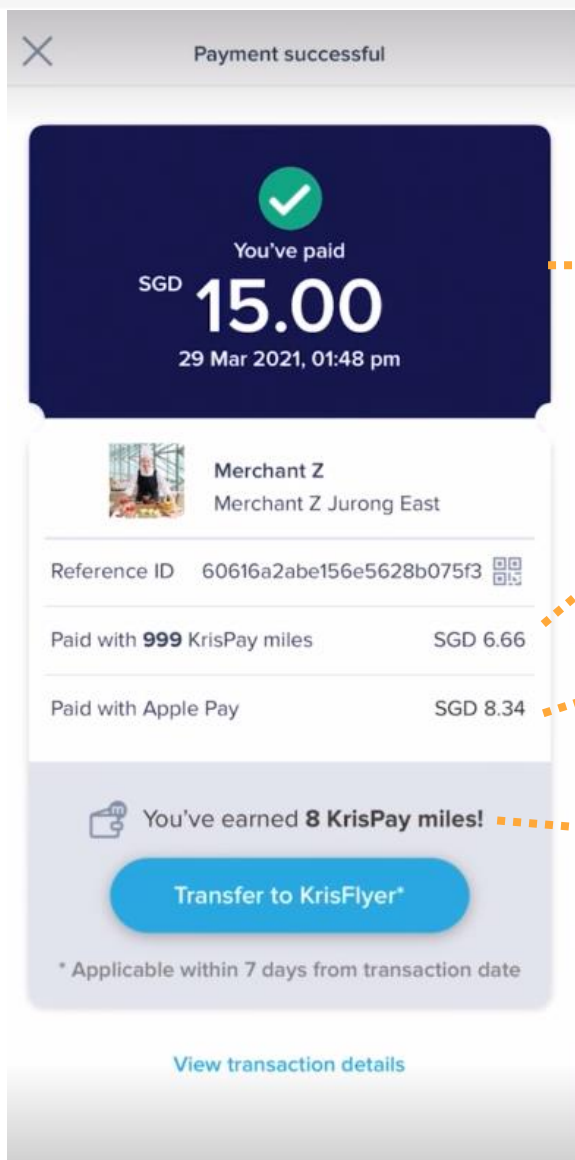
Payment successful

You've paid

SGD 15.00

29 Mar 2021, 01:48 pm

Merchant Z
Merchant Z Jurong East

Reference ID 60616a2abe156e5628b075f3

Paid with **999** KrisPay miles SGD 6.66

Paid with Apple Pay SGD 8.34

You've earned **8 KrisPay miles!**

Transfer to KrisFlyer*

* Applicable within 7 days from transaction date

View transaction details